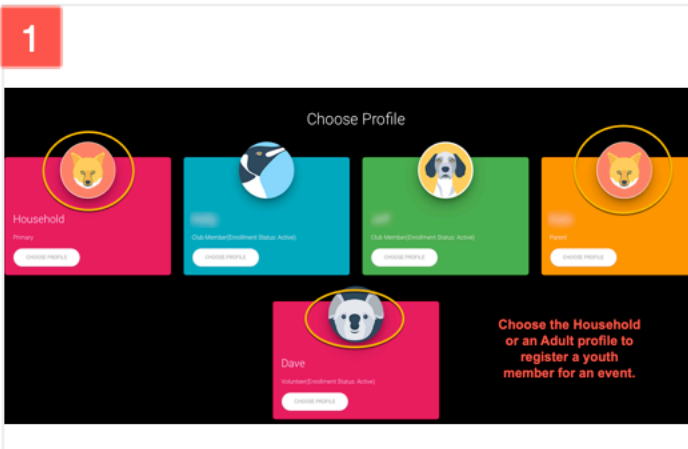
1

Choose Profile

Household
Primary
CHOOSE PROFILE

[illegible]
Club Member(Enrollment Status: Active)
CHOOSE PROFILE

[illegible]
Club Member(Enrollment Status: Active)
CHOOSE PROFILE

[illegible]
Parent
CHOOSE PROFILE

Dave
Volunteer(Enrollment Status: Active)
CHOOSE PROFILE

Choose the Household or an Adult profile to register a youth member for an event.